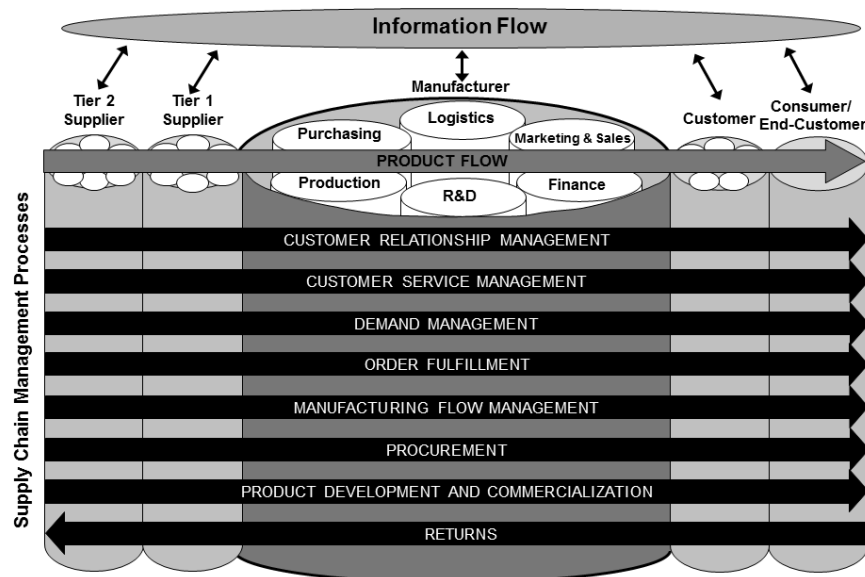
Information Flow

Tier 2 Supplier

Tier 1 Supplier

Manufacturer

Purchasing

Logistics

Marketing & Sales

Customer

Consumer/ End-Customer

PRODUCT FLOW

Production

R&D

Finance

Supply Chain Management Processes

CUSTOMER RELATIONSHIP MANAGEMENT

CUSTOMER SERVICE MANAGEMENT

DEMAND MANAGEMENT

ORDER FULFILLMENT

MANUFACTURING FLOW MANAGEMENT

PROCUREMENT

PRODUCT DEVELOPMENT AND COMMERCIALIZATION

RETURNS